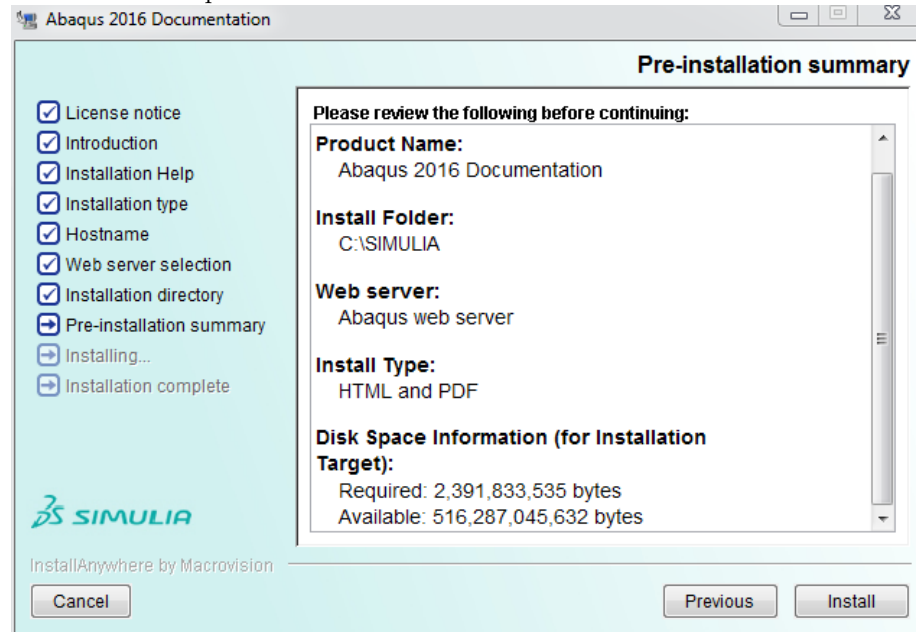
Abaqus 2016 Documentation

Pre-installation summary

License notice
Introduction
Installation Help
Installation type
Hostname
Web server selection
Installation directory
Pre-installation summary
Installing...
Installation complete

3DS SIMULIA

Please review the following before continuing:

Product Name:
Abaqus 2016 Documentation

Install Folder:
C:\SIMULIA

Web server:
Abaqus web server

Install Type:
HTML and PDF

Disk Space Information (for Installation Target):
Required: 2,391,833,535 bytes
Available: 516,287,045,632 bytes

InstallAnywhere by Macrovision

Cancel

Previous

Install